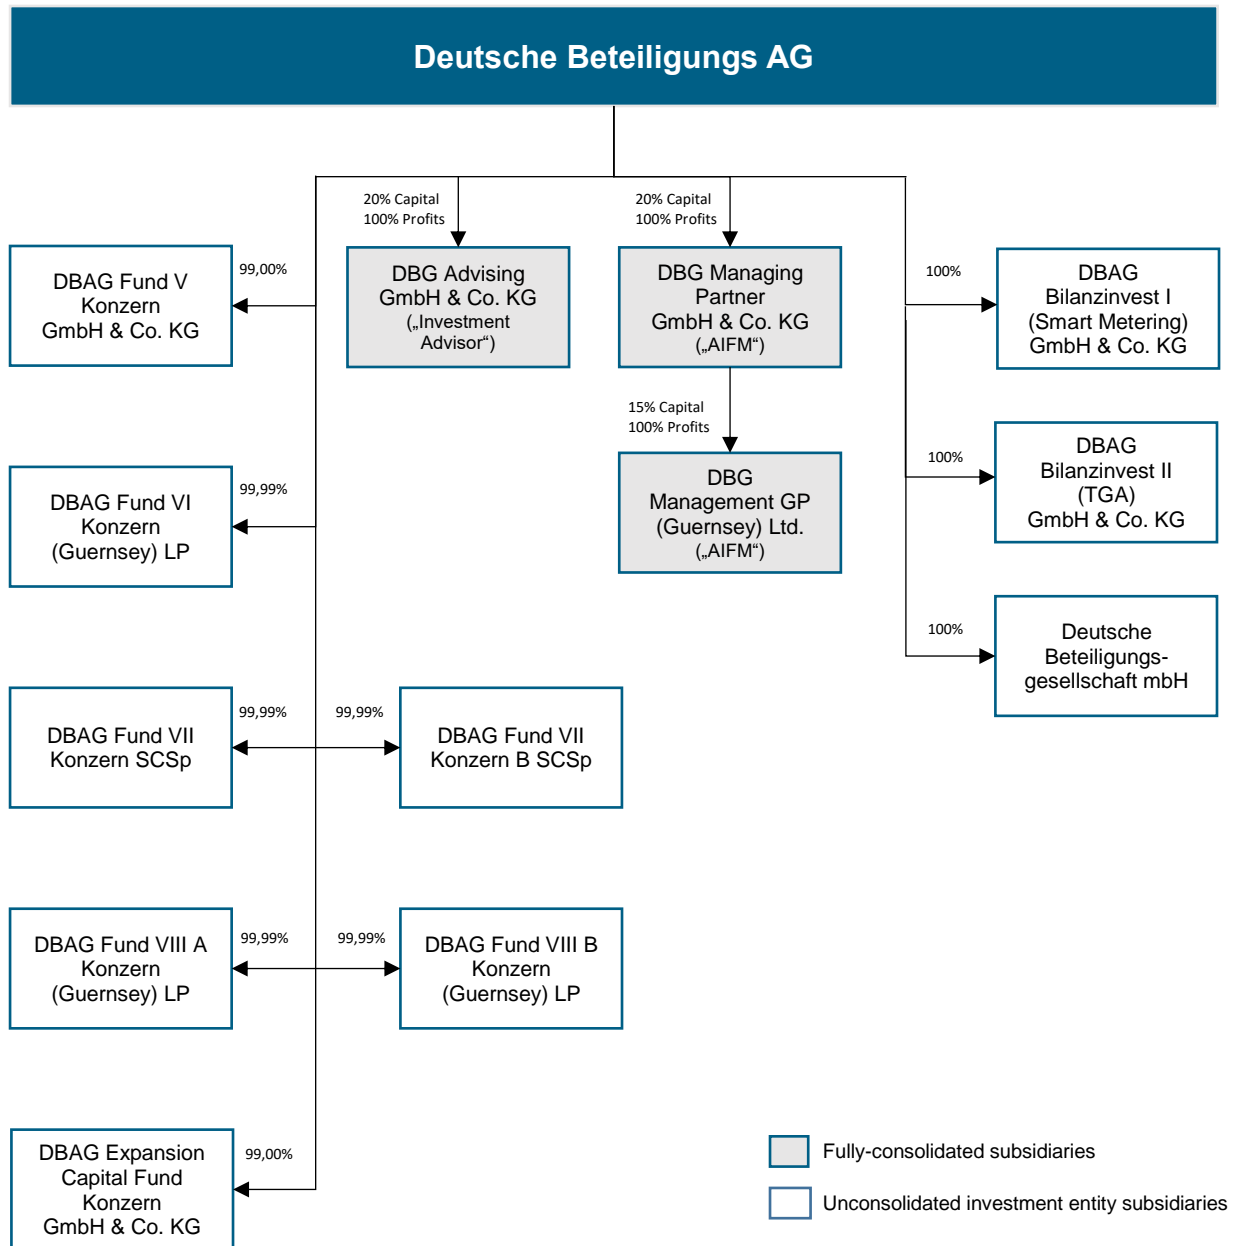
Deutsche Beteiligungs AG

20% Capital
100% Profits

20% Capital
100% Profits

DBAG Fund V Konzern GmbH & Co. KG

99,00%

DBG Advising GmbH & Co. KG („Investment Advisor“)

DBG Managing Partner GmbH & Co. KG („AIFM“)

100%

DBAG Bilanzinvest I (Smart Metering) GmbH & Co. KG

15% Capital
100% Profits

DBAG Fund VI Konzern (Guernsey) LP

99,99%

DBG Management GP (Guernsey) Ltd. („AIFM“)

100%

DBAG Bilanzinvest II (TGA) GmbH & Co. KG

100%

Deutsche Beteiligungsgesellschaft mbH

DBAG Fund VII Konzern SCSp

99,99%

99,99%

DBAG Fund VII Konzern B SCSp

DBAG Fund VIII A Konzern (Guernsey) LP

99,99%

99,99%

DBAG Fund VIII B Konzern (Guernsey) LP

DBAG Expansion Capital Fund Konzern GmbH & Co. KG

99,00%

Fully-consolidated subsidiaries

Unconsolidated investment entity subsidiaries